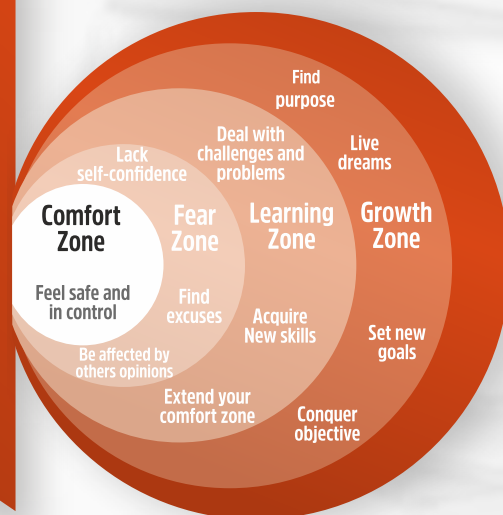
Comfort Zone

Feel safe and in control

Lack self-confidence

Fear Zone

Find excuses

Be affected by others opinions

Deal with challenges and problems

Learning Zone

Acquire New skills

Extend your comfort zone

Find purpose

Live dreams

Growth Zone

Set new goals

Conquer objective